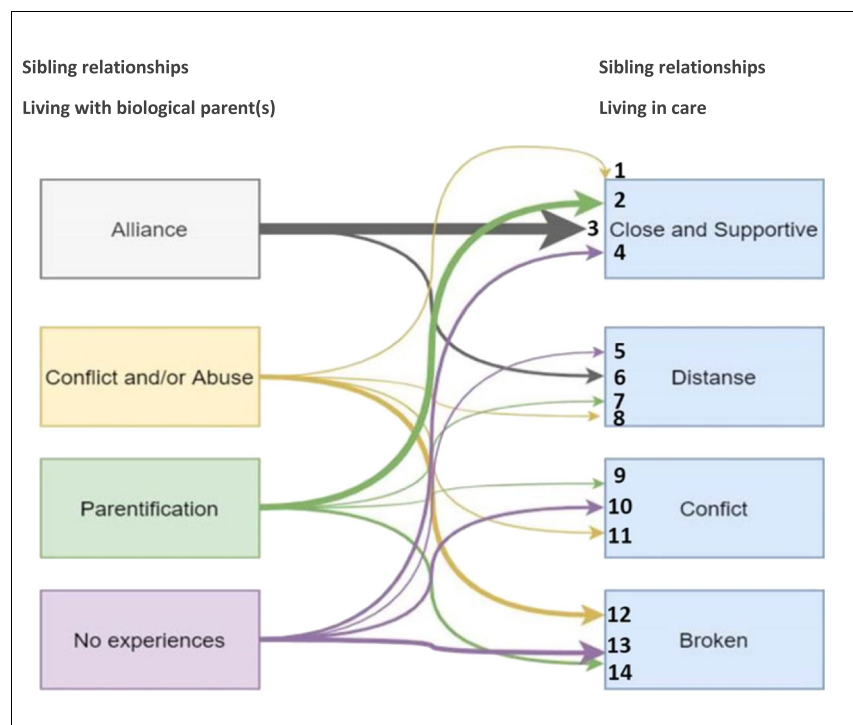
Sibling relationships

Living with biological parent(s)

Sibling relationships

Living in care

Alliance

Conflict and/or Abuse

Parentification

No experiences

1
2
3 Close and Supportive
4

5
6 Distanse
7
8

9
10 Confict
11

12
13 Broken
14